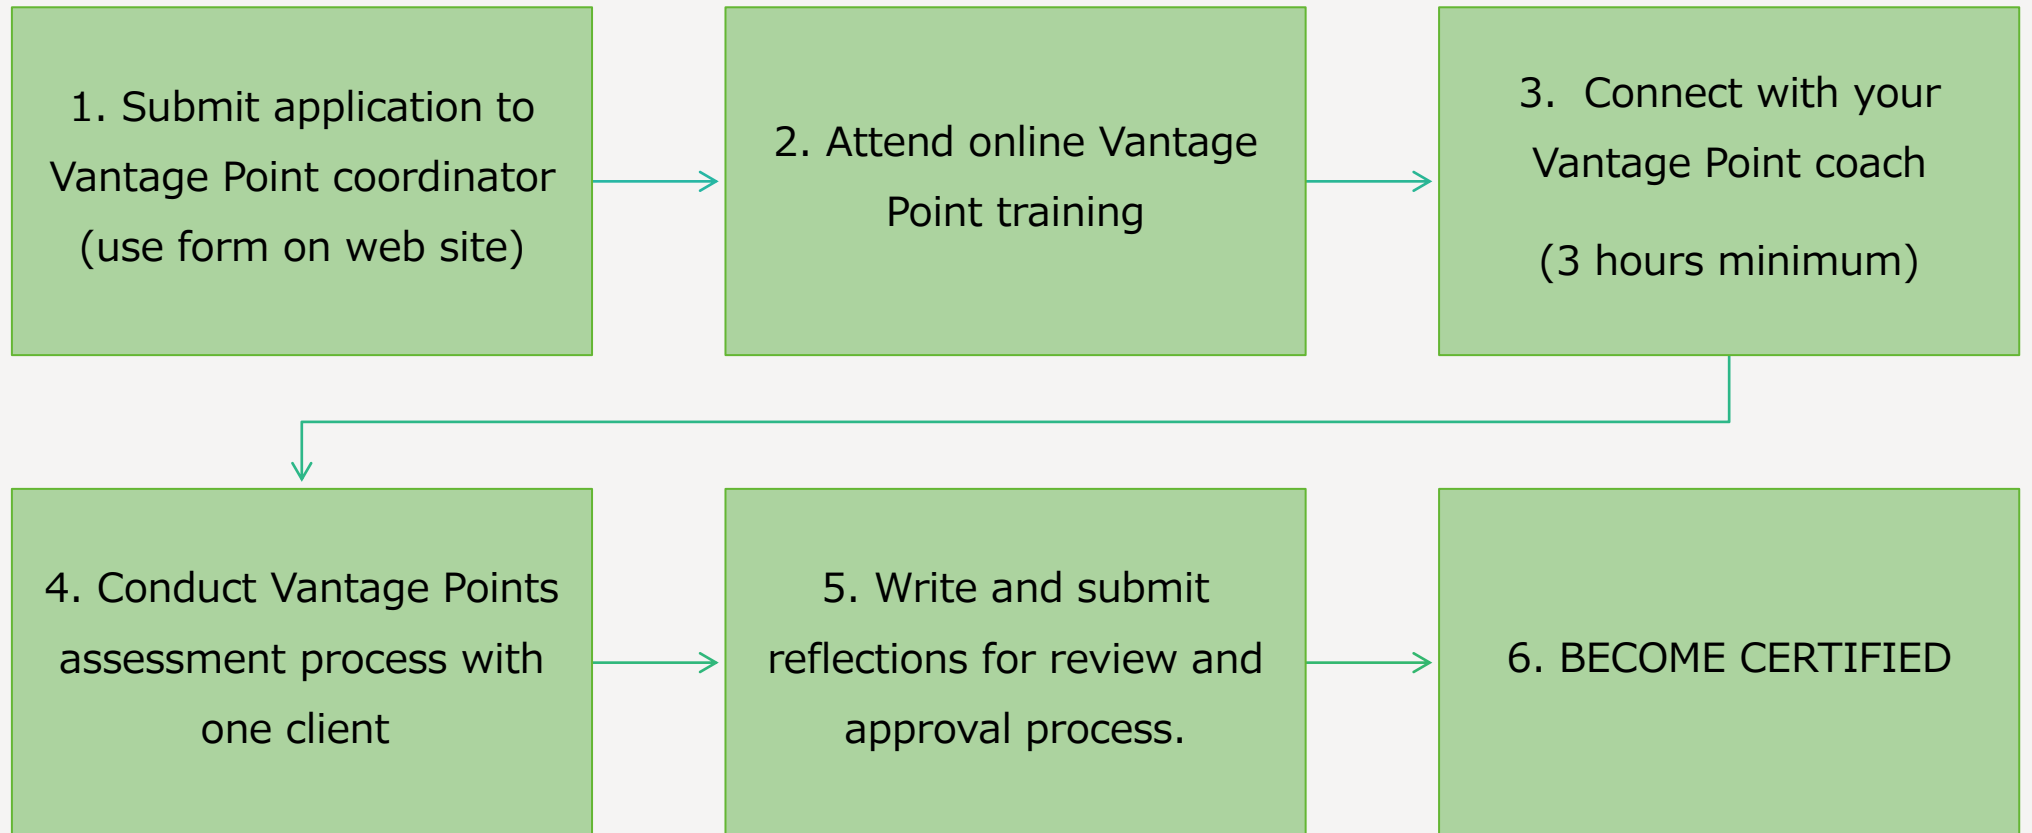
1. Submit application to Vantage Point coordinator (use form on web site)

2. Attend online Vantage Point training

3. Connect with your Vantage Point coach

(3 hours minimum)

4. Conduct Vantage Points assessment process with one client

5. Write and submit reflections for review and approval process.

6. BECOME CERTIFIED